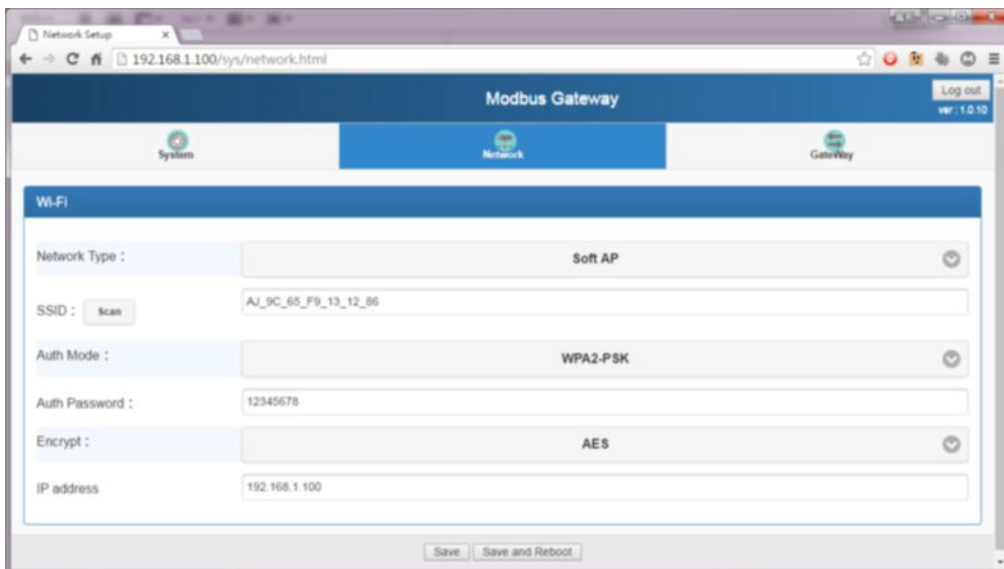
Network Setup

192.168.1.100/sys/network.html

Modbus Gateway

Log out

ver : 1.0.10

System

Network

GateWay

Wi-Fi

Network Type :

Soft AP

SSID : Scan

AJ_9C_65_F9_13_12_86

Auth Mode :

WPA2-PSK

Auth Password :

12345678

Encrypt :

AES

IP address

192.168.1.100

Save

Save and Reboot